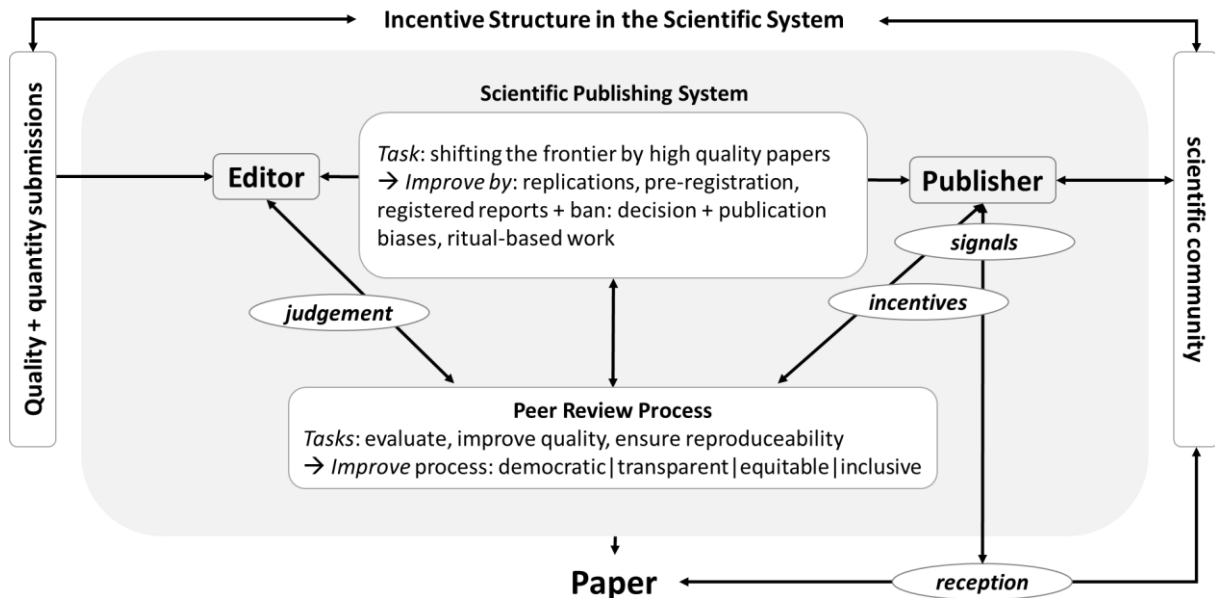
Incentive Structure in the Scientific System

Quality + quantity submissions

Scientific Publishing System

Editor

Task: shifting the frontier by high quality papers → Improve by: replications, pre-registration, registered reports + ban: decision + publication biases, ritual-based work

Publisher

scientific community

signals

judgement

incentives

Peer Review Process
Tasks: evaluate, improve quality, ensure reproduceability
→ Improve process: democratic | transparent | equitable | inclusive

Paper

reception